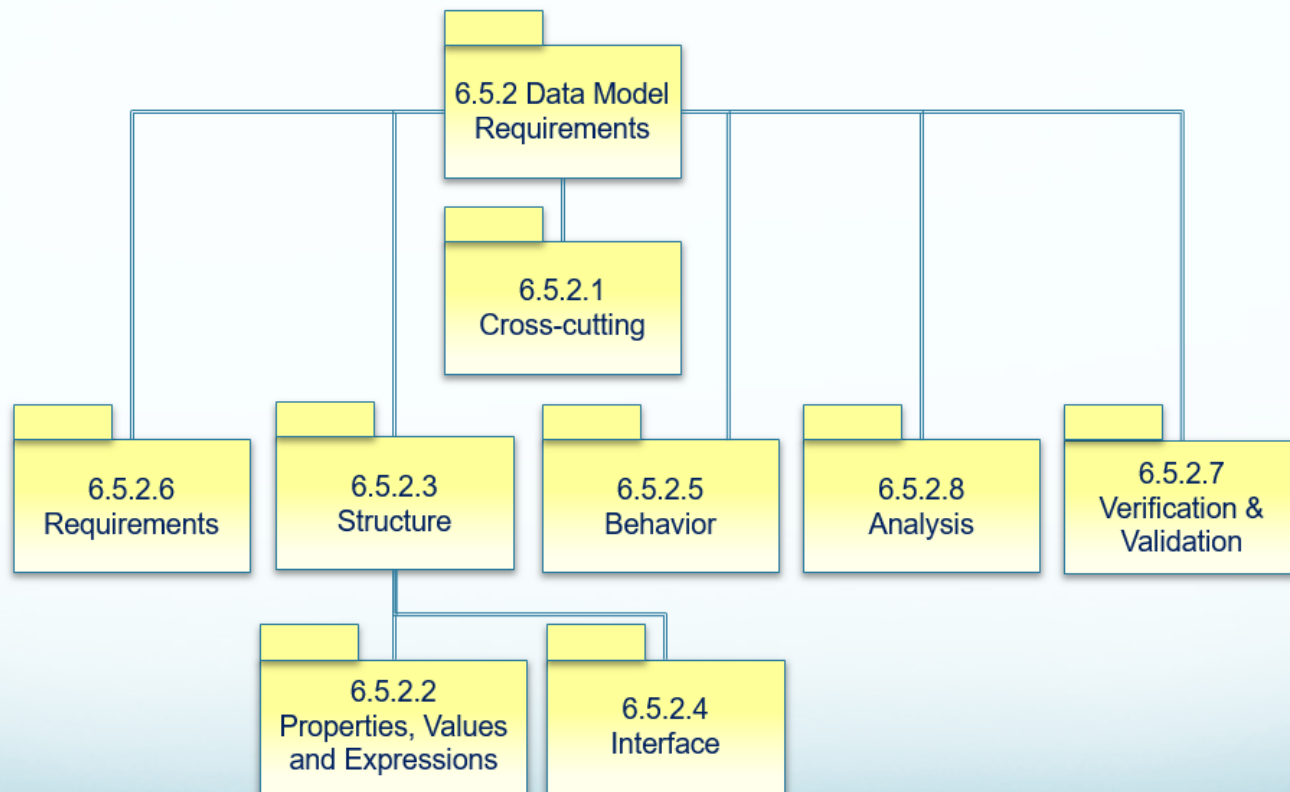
6.5.2 Data Model Requirements

6.5.2.1 Cross-cutting

6.5.2.6 Requirements

6.5.2.3 Structure

6.5.2.5 Behavior

6.5.2.8 Analysis

6.5.2.7 Verification & Validation

6.5.2.2 Properties, Values and Expressions

6.5.2.4 Interface